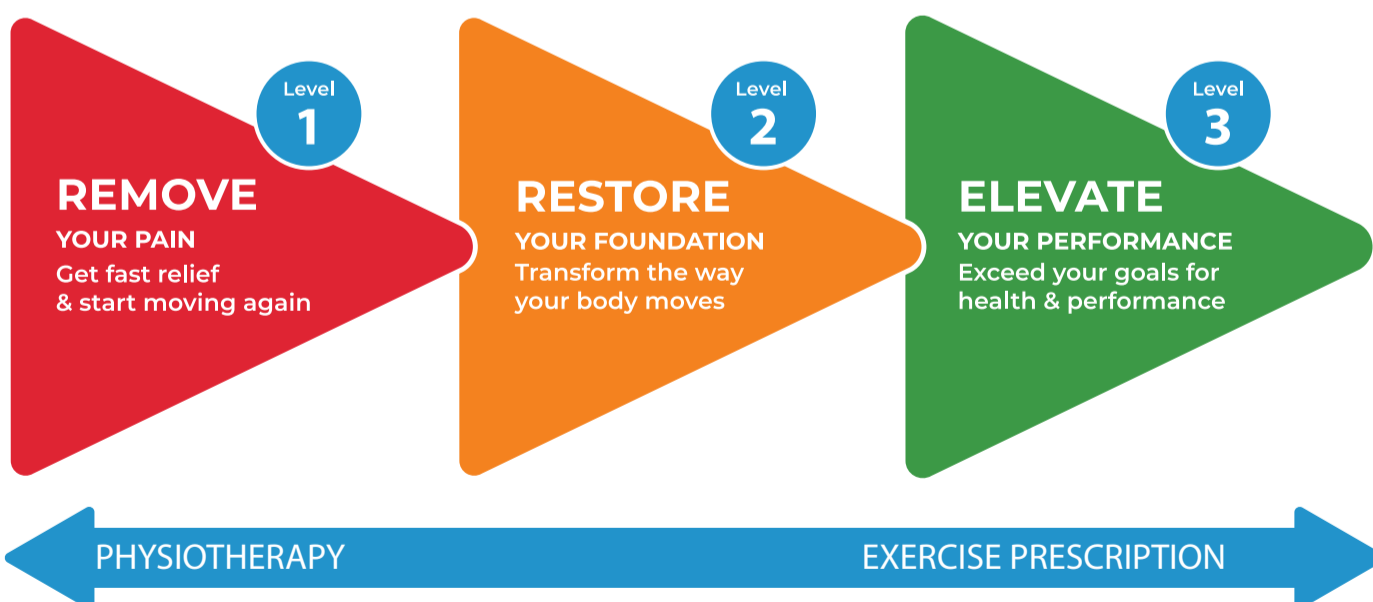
Level 1

REMOVE
YOUR PAIN
Get fast relief & start moving again

Level 2

RESTORE
YOUR FOUNDATION
Transform the way your body moves

Level 3

ELEVATE
YOUR PERFORMANCE
Exceed your goals for health & performance

PHYSIOTHERAPY

EXERCISE PRESCRIPTION